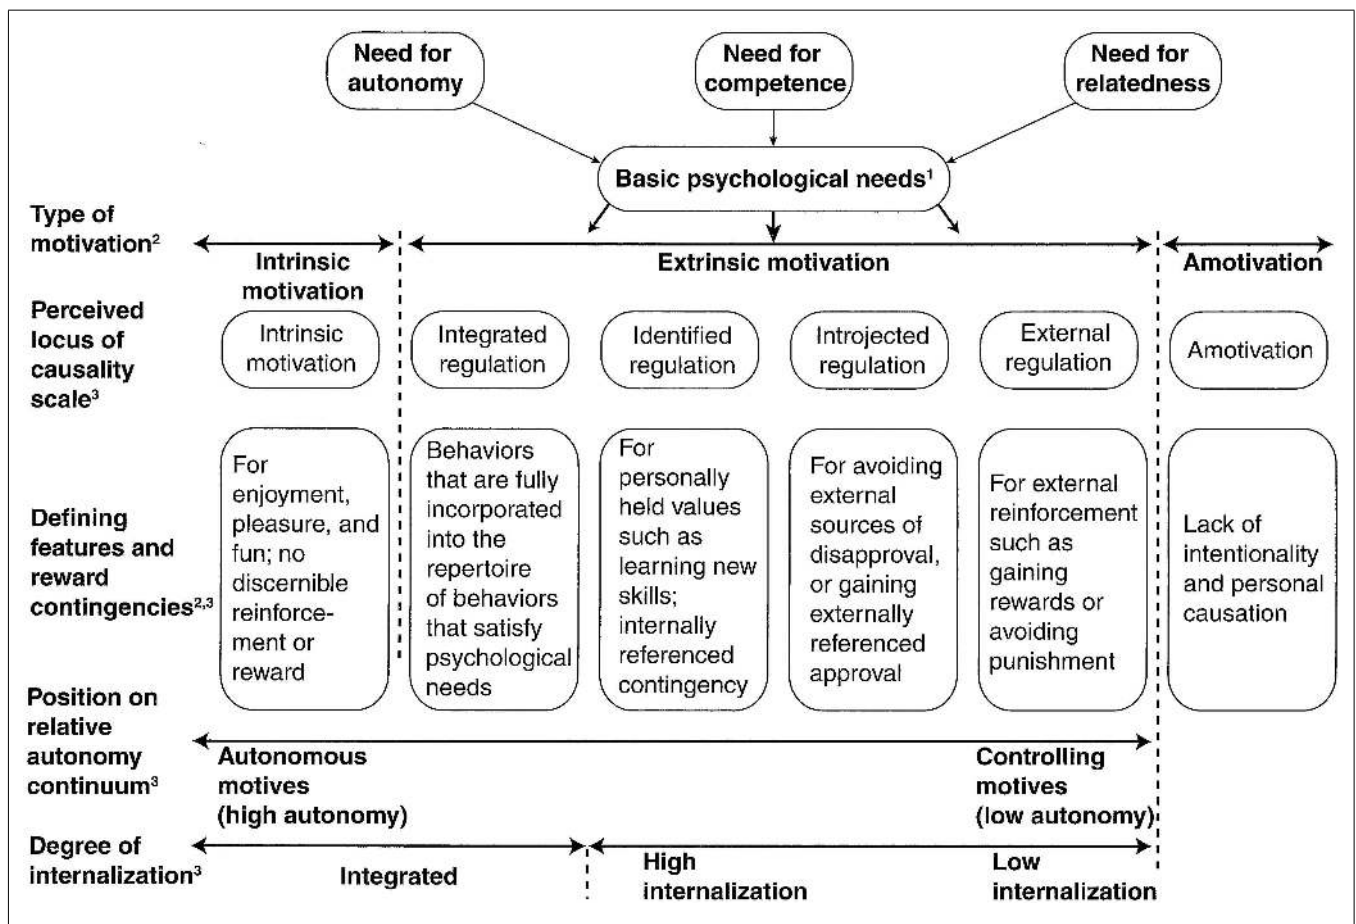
Need for autonomy

Need for competence

Need for relatedness

Basic psychological needs$^1$

Type of motivation$^2$

Intrinsic motivation

Extrinsic motivation

Amotivation

Perceived locus of causality scale$^3$

Intrinsic motivation

Integrated regulation

Identified regulation

Introjected regulation

External regulation

Amotivation

Defining features and reward contingencies$^{2,3}$

For enjoyment, pleasure, and fun; no discernible reinforcement or reward

Behaviors that are fully incorporated into the repertoire of behaviors that satisfy psychological needs

For personally held values such as learning new skills; internally referenced contingency

For avoiding external sources of disapproval, or gaining externally referenced approval

For external reinforcement such as gaining rewards or avoiding punishment

Lack of intentionality and personal causation

Position on relative autonomy continuum$^3$

Autonomous motives (high autonomy)

Controlling motives (low autonomy)

Degree of internalization$^3$

Integrated

High internalization

Low internalization